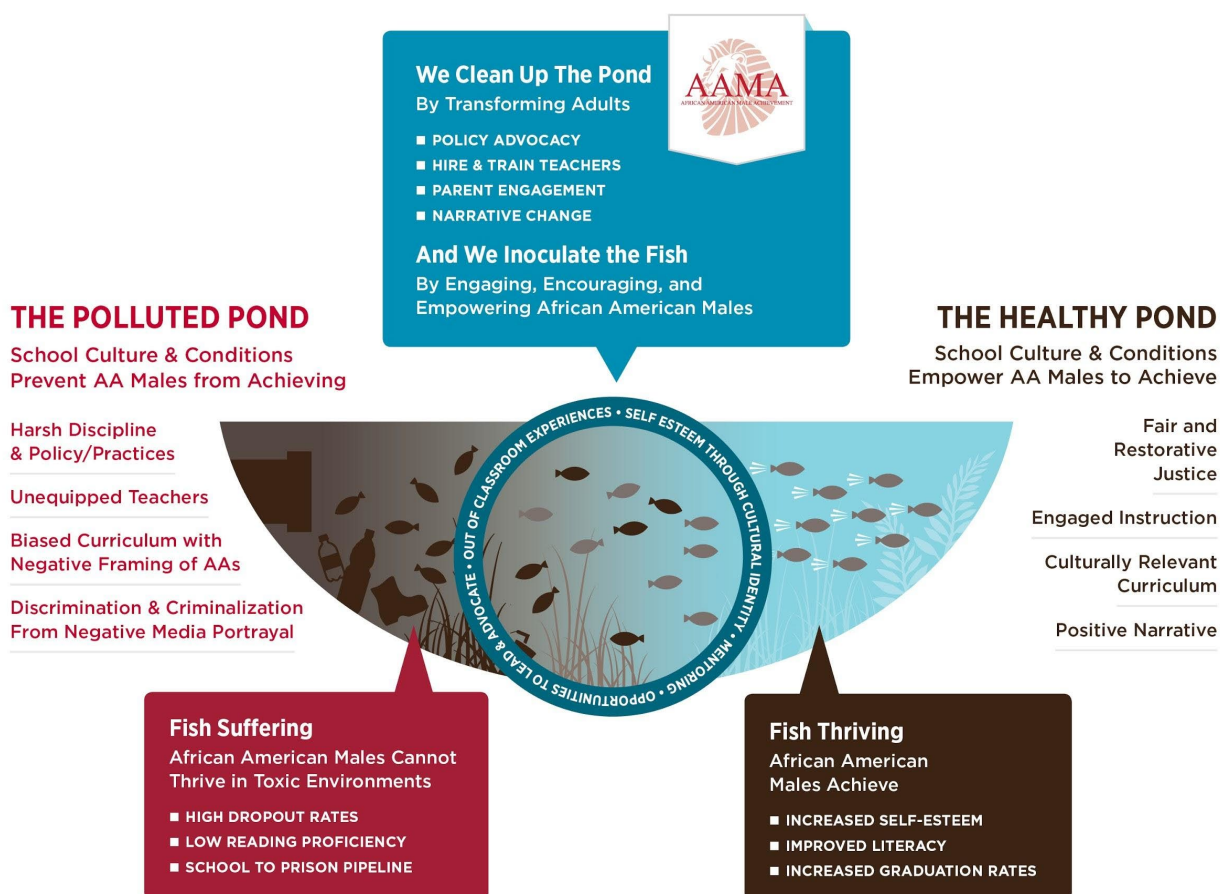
We Clean Up The Pond
By Transforming Adults

AAMA
AFRICAN AMERICAN MALE ACHIEVEMENT

■ POLICY ADVOCACY
■ HIRE & TRAIN TEACHERS
■ PARENT ENGAGEMENT
■ NARRATIVE CHANGE

And We Inoculate the Fish
By Engaging, Encouraging, and Empowering African American Males

THE POLLUTED POND
School Culture & Conditions Prevent AA Males from Achieving

Harsh Discipline & Policy/Practices

Unequipped Teachers

Biased Curriculum with Negative Framing of AAs

Discrimination & Criminalization From Negative Media Portrayal

THE HEALTHY POND
School Culture & Conditions Empower AA Males to Achieve

Fair and Restorative Justice

Engaged Instruction

Culturally Relevant Curriculum

Positive Narrative

OUT OF CLASSROOM EXPERIENCES • SELF ESTEEM THROUGH CULTURAL IDENTITY • MENTORING • OPPORTUNITIES TO LEAD & ADVOCATE •

Fish Suffering
African American Males Cannot Thrive in Toxic Environments

■ HIGH DROPOUT RATES
■ LOW READING PROFICIENCY
■ SCHOOL TO PRISON PIPELINE

Fish Thriving
African American Males Achieve

■ INCREASED SELF-ESTEEM
■ IMPROVED LITERACY
■ INCREASED GRADUATION RATES